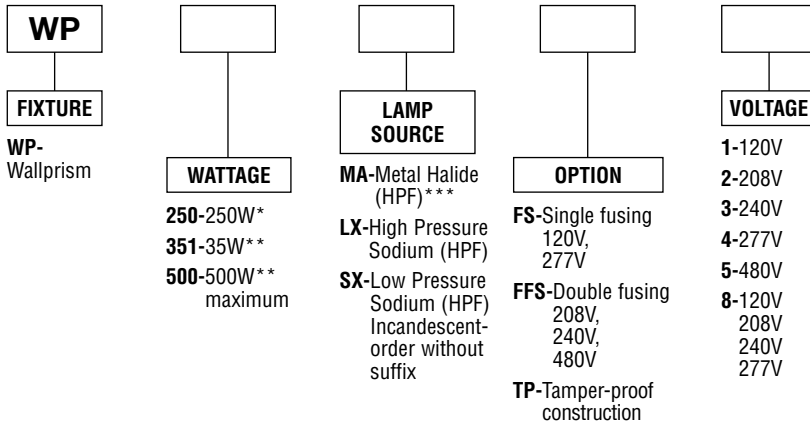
WP

FIXTURE

WP-
Wallprism

WATTAGE

250-250W*
351-35W**
500-500W** maximum

LAMP SOURCE

MA-Metal Halide (HPF)***
LX-High Pressure Sodium (HPF)
SX-Low Pressure Sodium (HPF) Incandescent-order without suffix

OPTION

FS-Single fusing 120V, 277V
FFS-Double fusing 208V, 240V, 480V
TP-Tamper-proof construction

VOLTAGE

1-120V
2-208V
3-240V
4-277V
5-480V
8-120V 208V 240V 277V